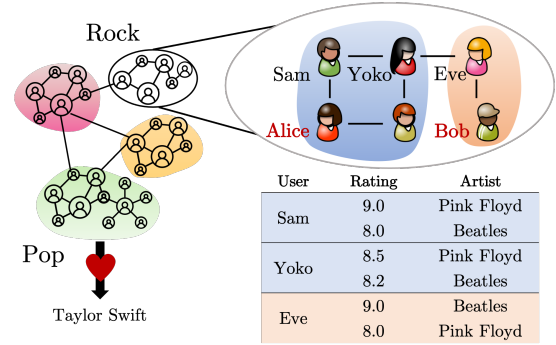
Rock

Sam

Yoko

Eve

Alice

Bob

Pop

Taylor Swift

| User | Rating | Artist |
|---|---|---|
| Sam | 9.0 | Pink Floyd |
| | 8.0 | Beatles |
| Yoko | 8.5 | Pink Floyd |
| | 8.2 | Beatles |
| Eve | 9.0 | Beatles |
| | 8.0 | Pink Floyd |